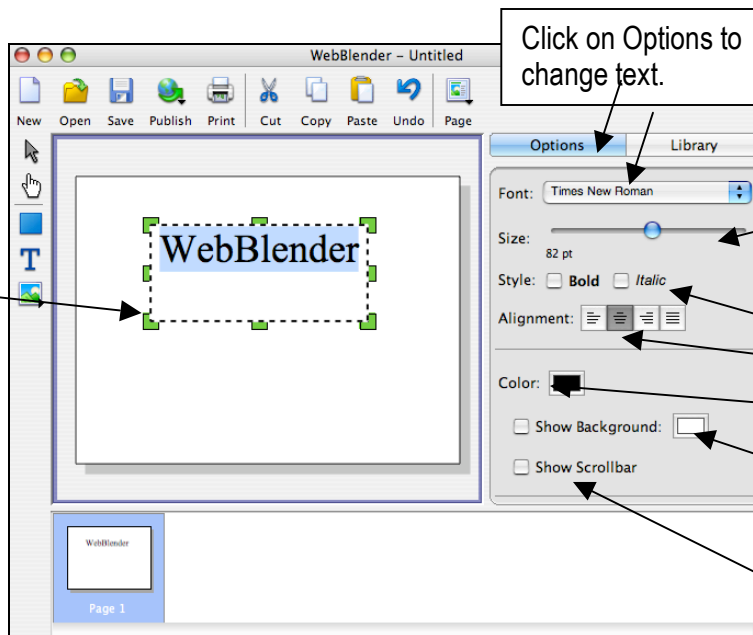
WebBlender – Untitled

Click on Options to change text.

New Open Save Publish Print Cut Copy Paste Undo Page

Options Library

Font: Times New Roman

Size:
82 pt

Style: Bold Italic

Alignment:

Color:

Show Background:

Show Scrollbar

WebBlender

WebBlender

Page 1